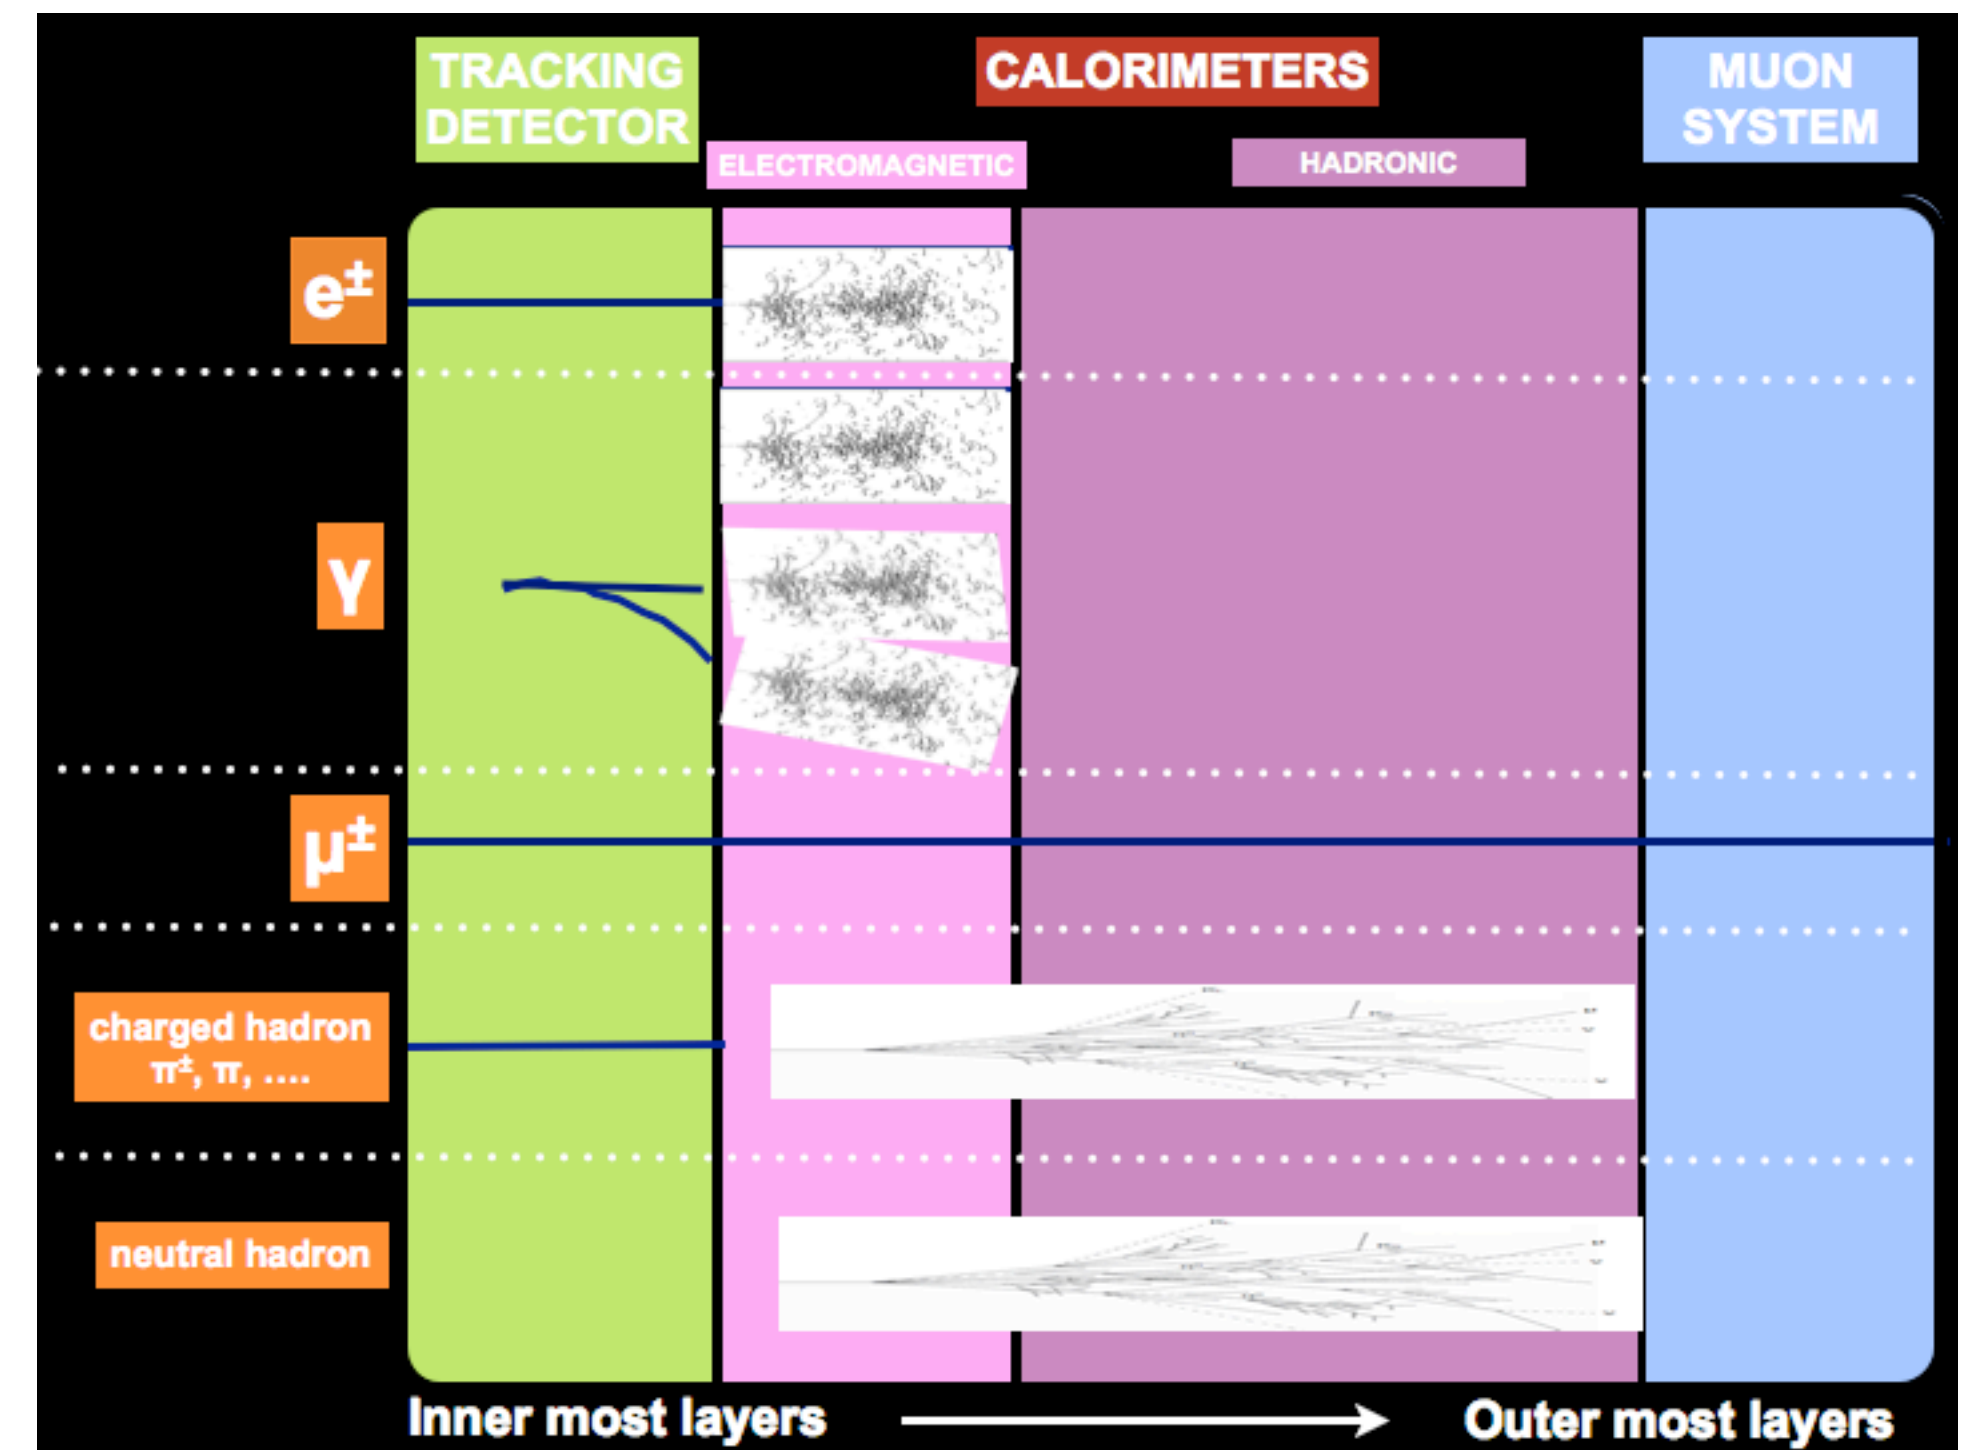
TRACKING DETECTOR

CALORIMETERS

MUON SYSTEM

ELECTROMAGNETIC

HADRONIC

$e^{\pm}$

$\gamma$

$\mu^{\pm}$

charged hadron $\pi^{\pm}$, $\pi$, ....

neutral hadron

Inner most layers

Outer most layers